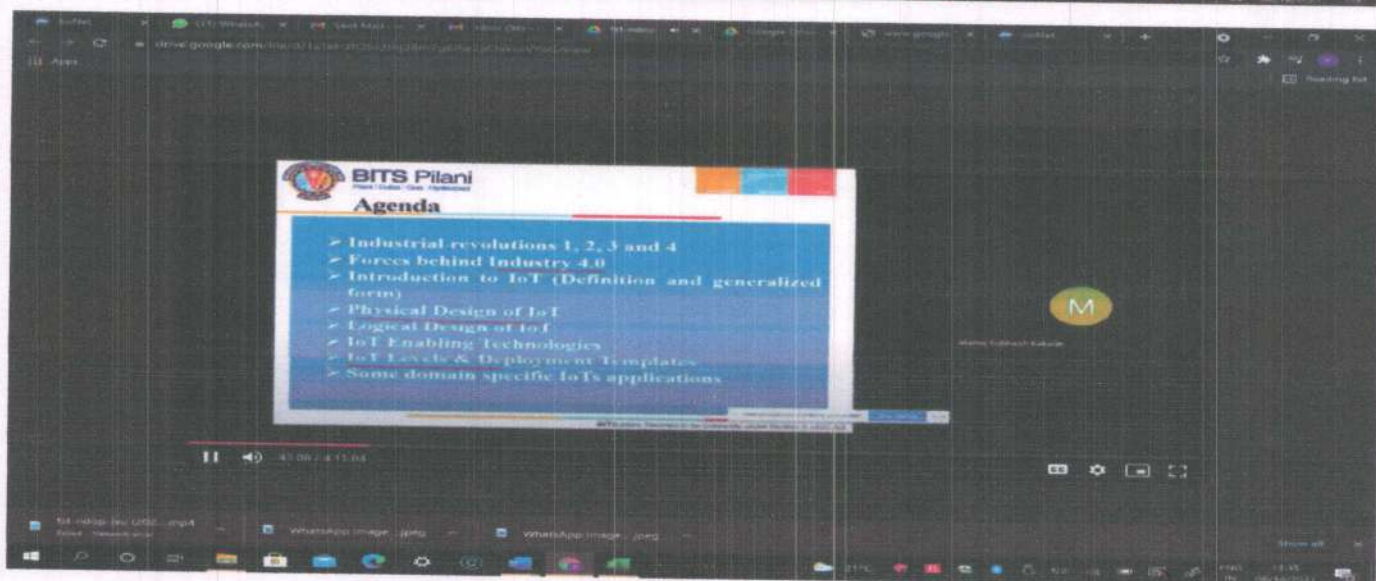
drive.google.com

Apps

Reading list

BITS Pilani
Pilani | Dubai | Goa | Hyderabad

Agenda

➢ Industrial revolutions 1, 2, 3 and 4
➢ Forces behind Industry 4.0
➢ Introduction to IoT (Definition and generalized form)
➢ Physical Design of IoT
➢ Logical Design of IoT
➢ IoT Enabling Technologies
➢ IoT Levels & Deployment Templates
➢ Some domain specific IoTs applications

M

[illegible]

43:00 / 4:11:04

WhatsApp Image ... jpeg

WhatsApp Image ... jpeg

Show all